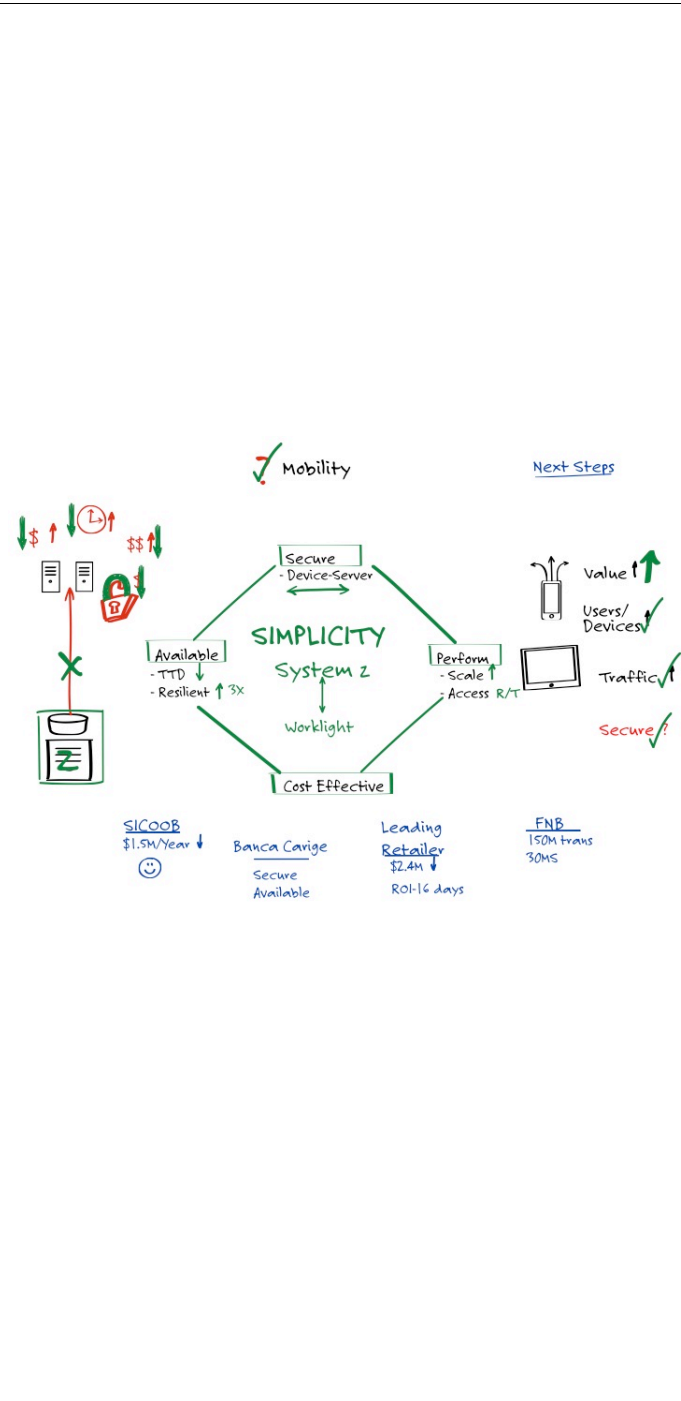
Mobility

Next Steps

\$

\$\$

Z

Secure
- Device-Server

Available
- TTD
- Resilient 3X

SIMPLICITY
System z

Worklight

Perform
- Scale
- Access R/T

Cost Effective

Value

Users/ Devices

Traffic

Secure ?

SICOOB
\$1.5M/Year

Banca Carige
Secure
Available

Leading Retailer
\$2.4M
ROI-16 days

FNB
150M trans
30MS